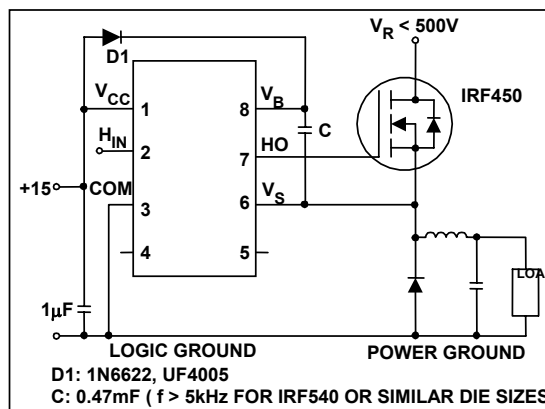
$V_R < 500V$

D1

$V_{CC}$ 1

$H_{IN}$ 2

+15 COM

3

4

8 $V_B$

7 HO

6 $V_S$

5

C

IRF450

LOA

1μF

LOGIC GROUND

POWER GROUND

D1: 1N6622, UF4005

C: 0.47mF ( f > 5kHz FOR IRF540 OR SIMILAR DIE SIZES